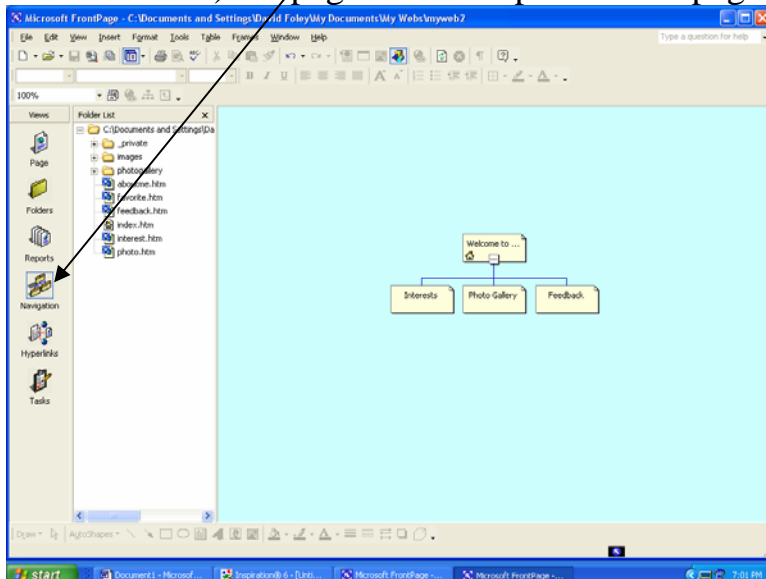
Microsoft FrontPage - C:\Documents and Settings\David Foley\My Documents\My Webs\myweb2

File Edit View Insert Format Tools Table Frames Window Help

Type a question for help

100%

Views

Page

Folders

Reports

Navigation

Hyperlinks

Tasks

Folder List

C:\Documents and Settings\Da

_private

images

photogallery

aboutme.htm

favorite.htm

feedback.htm

index.htm

interest.htm

photo.htm

Welcome to ...

Interests

Photo Gallery

Feedback

Draw AutoShapes

start

Document1 - Microsof...

Inspiration® 6 - [Unti...

Microsoft FrontPage -...

Microsoft FrontPage -...

7:01 PM